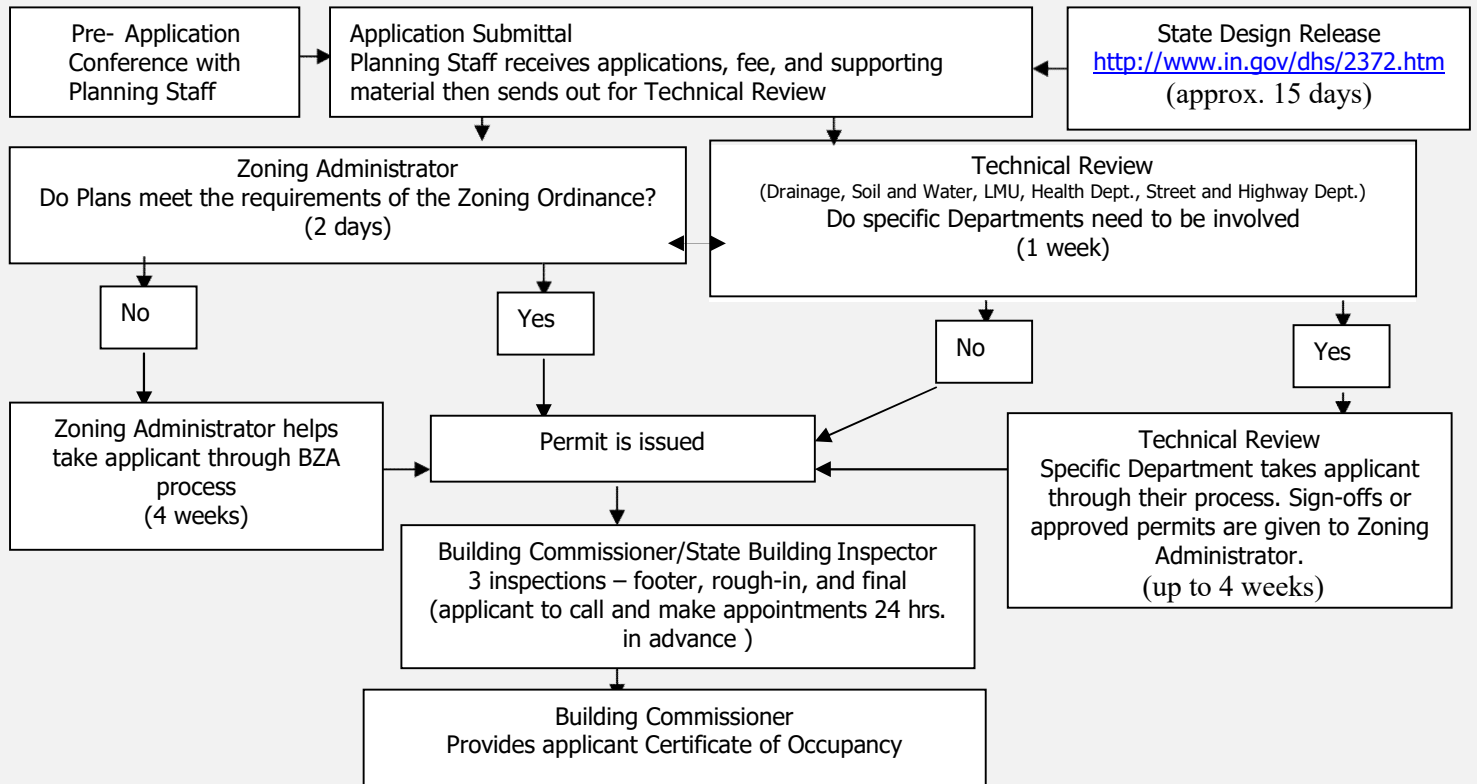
Pre- Application Conference with Planning Staff

Application Submittal
Planning Staff receives applications, fee, and supporting material then sends out for Technical Review

State Design Release
http://www.in.gov/dhs/2372.htm
(approx. 15 days)

Zoning Administrator
Do Plans meet the requirements of the Zoning Ordinance?
(2 days)

Technical Review
(Drainage, Soil and Water, LMU, Health Dept., Street and Highway Dept.)
Do specific Departments need to be involved
(1 week)

No

Yes

No

Yes

Zoning Administrator helps take applicant through BZA process
(4 weeks)

Permit is issued

Technical Review
Specific Department takes applicant through their process. Sign-offs or approved permits are given to Zoning Administrator.
(up to 4 weeks)

Building Commissioner/State Building Inspector
3 inspections – footer, rough-in, and final
(applicant to call and make appointments 24 hrs. in advance )

Building Commissioner
Provides applicant Certificate of Occupancy